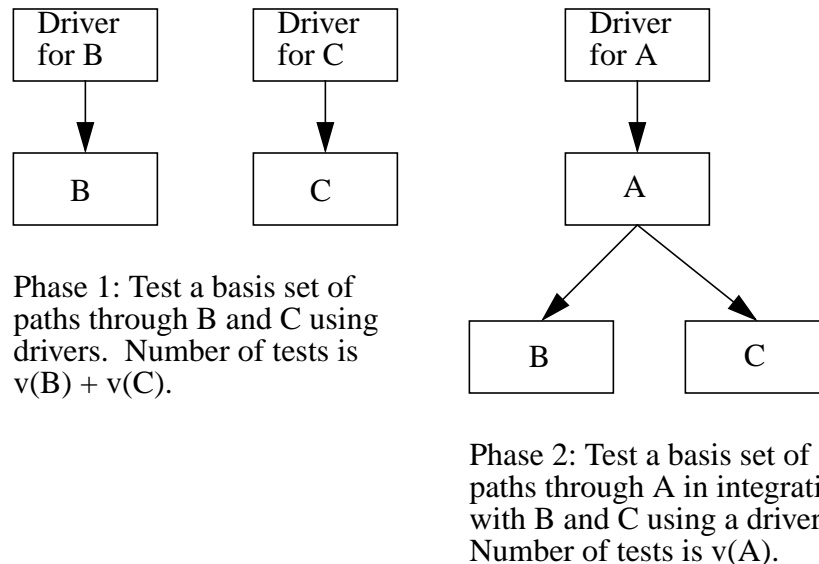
Driver for B

B

Driver for C

C

Phase 1: Test a basis set of paths through B and C using drivers. Number of tests is v(B) + v(C).

Driver for A

A

B

C

Phase 2: Test a basis set of paths through A in integrati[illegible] with B and C using a driver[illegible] Number of tests is v(A).